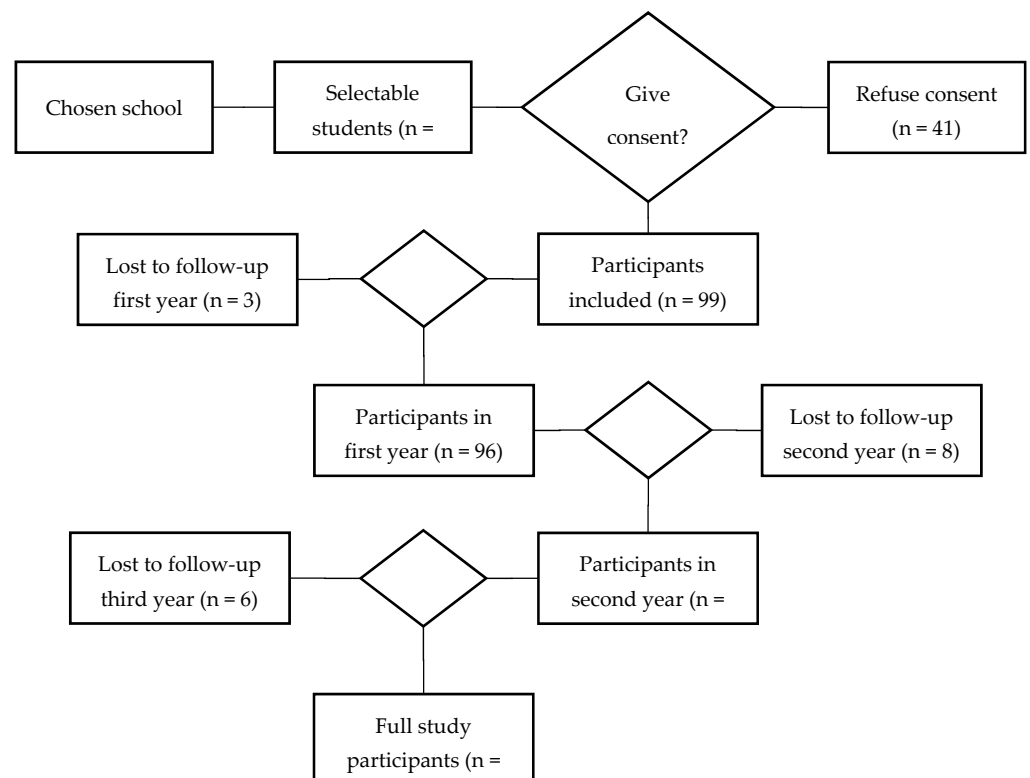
Chosen school

Selectable students (n =

Give consent?

Refuse consent (n = 41)

Lost to follow-up first year (n = 3)

Participants included (n = 99)

Participants in first year (n = 96)

Lost to follow-up second year (n = 8)

Lost to follow-up third year (n = 6)

Participants in second year (n =

Full study participants (n =